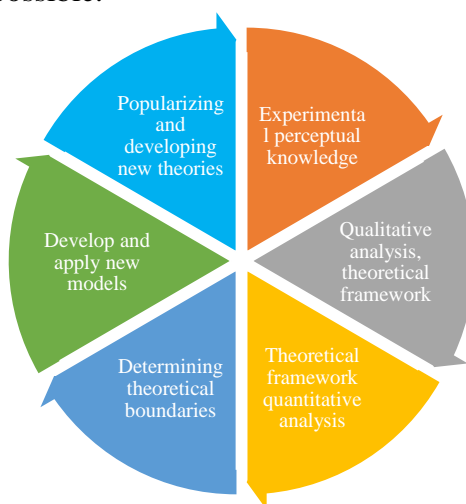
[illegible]

Experimental perceptual knowledge

Qualitative analysis, theoretical framework

Theoretical framework quantitative analysis

Determining theoretical boundaries

Develop and apply new models

Popularizing and developing new theories